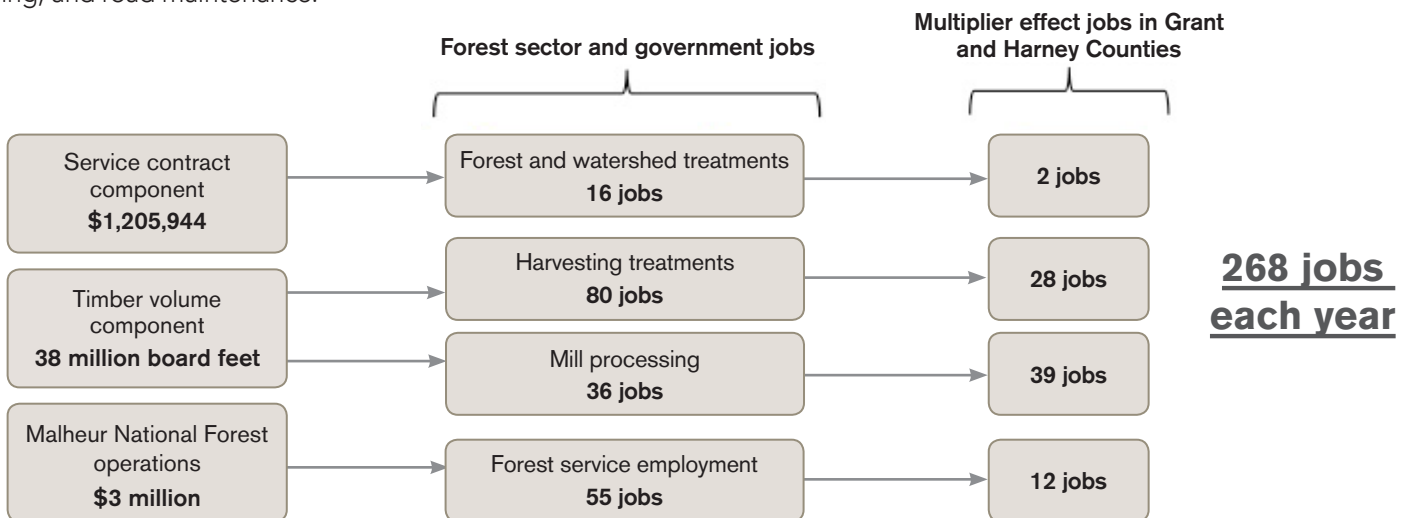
ing, and road maintenance.

Forest sector and government jobs

Multiplier effect jobs in Grant and Harney Counties

Service contract component
**$1,205,944**

Forest and watershed treatments
**16 jobs**

**2 jobs**

Timber volume component
**38 million board feet**

Harvesting treatments
**80 jobs**

**28 jobs**

Mill processing
**36 jobs**

**39 jobs**

Malheur National Forest operations
**$3 million**

Forest service employment
**55 jobs**

**12 jobs**

**268 jobs each year**